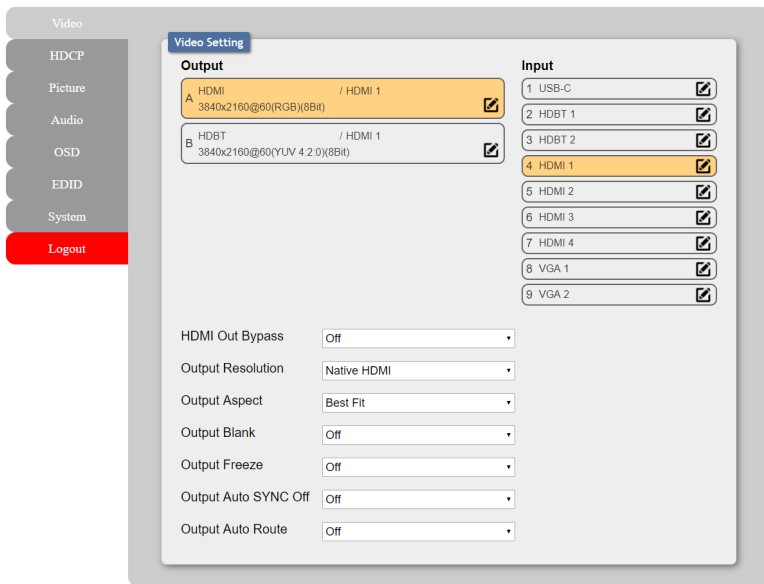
Video
HDCP
Picture
Audio
OSD
EDID
System
Logout

Video Setting

Output

A HDMI / HDMI 1
3840x2160@60(RGB)(8Bit)

B HDBT / HDMI 1
3840x2160@60(YUV 4:2:0)(8Bit)

Input
1 USB-C
2 HDBT 1
3 HDBT 2
4 HDMI 1
5 HDMI 2
6 HDMI 3
7 HDMI 4
8 VGA 1
9 VGA 2

HDMI Out Bypass Off
Output Resolution Native HDMI
Output Aspect Best Fit
Output Blank Off
Output Freeze Off
Output Auto SYNC Off Off
Output Auto Route Off